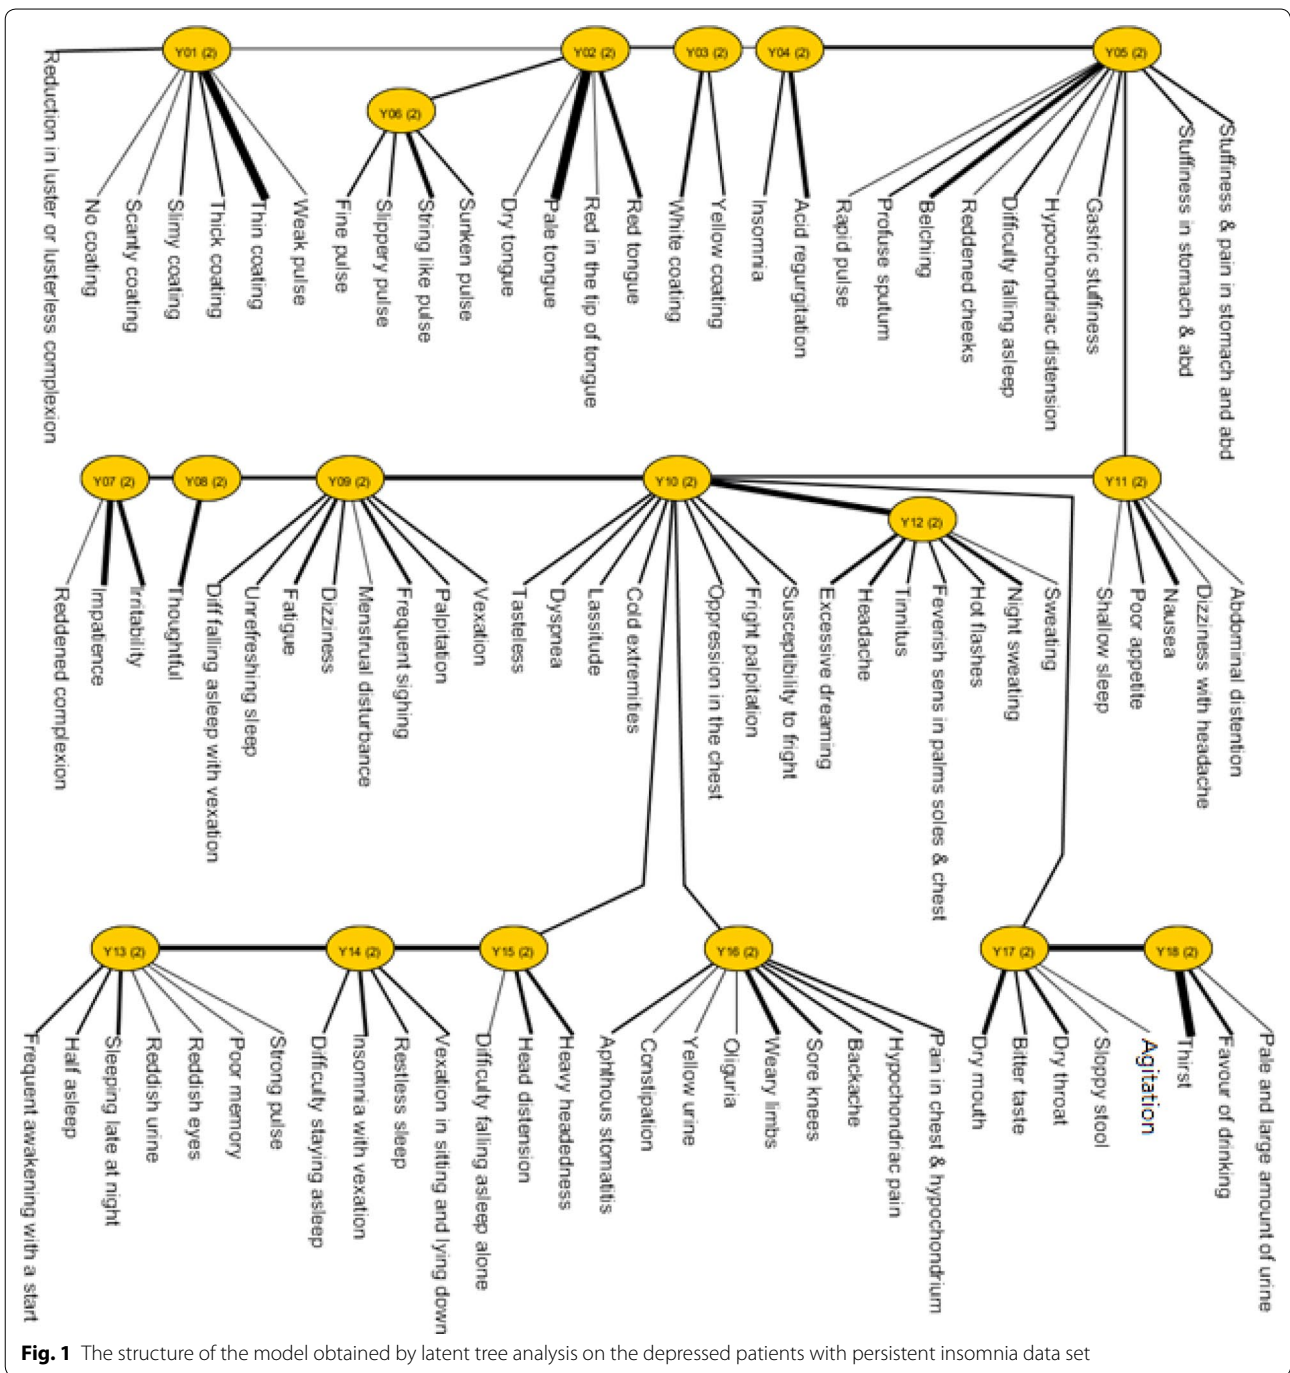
Y01 (2)
Reduction in luster or lusterless complexion
No coating
Scanty coating
Slimy coating
Thick coating
Thin coating
Weak pulse

Y06 (2)
Fine pulse
Slippery pulse
String like pulse
Sunken pulse

Y02 (2)
Dry tongue
Pale tongue
Red in the tip of tongue
Red tongue

Y03 (2)
White coating
Yellow coating

Y04 (2)
Insomnia
Acid regurgitation

Y05 (2)
Rapid pulse
Profuse sputum
Belching
Reddened cheeks
Difficulty falling asleep
Hypochondriac distension
Gastric stuffiness
Stuffiness in stomach & abd
Stuffiness & pain in stomach and abd

Y07 (2)
Reddened complexion
Impatience
Irritability

Y08 (2)
Thoughtful

Y09 (2)
Diff falling asleep with vexation
Unrefreshing sleep
Fatigue
Dizziness
Menstrual disturbance
Frequent sighing
Palpitation
Vexation

Y10 (2)
Tasteless
Dyspnea
Lassitude
Cold extremities
Oppression in the chest
Fright palpitation
Susceptibility to fright

Y12 (2)
Excessive dreaming
Headache
Tinnitus
Feverish sens in palms soles & chest
Hot flashes
Night sweating
Sweating

Y11 (2)
Shallow sleep
Poor appetite
Nausea
Dizziness with headache
Abdominal distention

Y13 (2)
Frequent awakening with a start
Half asleep
Sleeping late at night
Reddish urine
Reddish eyes
Poor memory
Strong pulse

Y14 (2)
Difficulty staying asleep
Insomnia with vexation
Restless sleep
Vexation in sitting and lying down

Y15 (2)
Difficulty falling asleep alone
Head distension
Heavy headedness

Y16 (2)
Aphthous stomatitis
Constipation
Yellow urine
Oliguria
Weary limbs
Sore knees
Backache
Hypochondriac pain
Pain in chest & hypochondrium

Y17 (2)
Dry mouth
Bitter taste
Dry throat
Sloppy stool
Agitation

Y18 (2)
Thirst
Favour of drinking
Pale and large amount of urine

**Fig. 1** The structure of the model obtained by latent tree analysis on the depressed patients with persistent insomnia data set